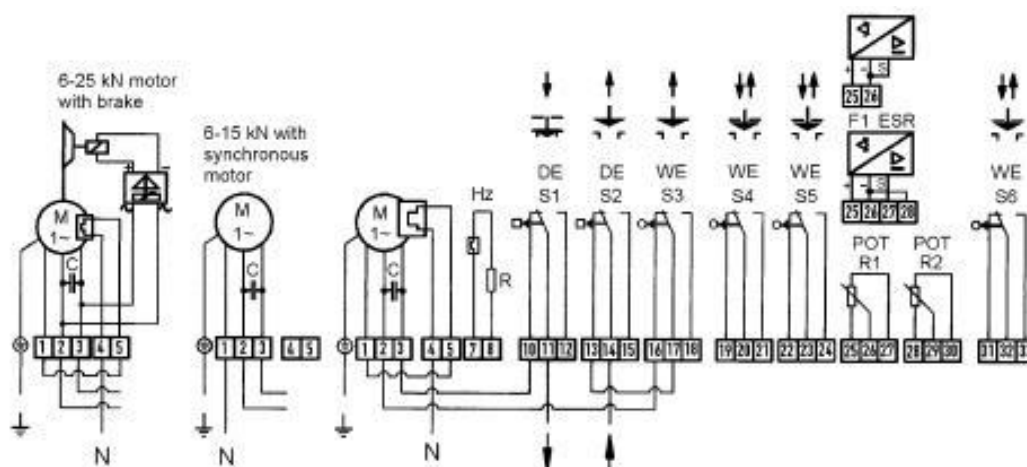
6-25 kN motor with brake

6-15 kN with synchronous motor

M
1~

C

1 2 3 4 5

N

M
1~

C

1 2 3 4 5

N

M
1~

C

Hz

R

1 2 3 4 5 7 8

N

DE
S1

10 11 12

DE
S2

13 14 15

WE
S3

16 17 18

WE
S4

19 20 21

WE
S5

22 23 24

+ - S

25 26

F1 ESR

+ - S

25 26 27 28

POT
R1

25 26 27

POT
R2

28 29 30

WE
S6

31 32 3